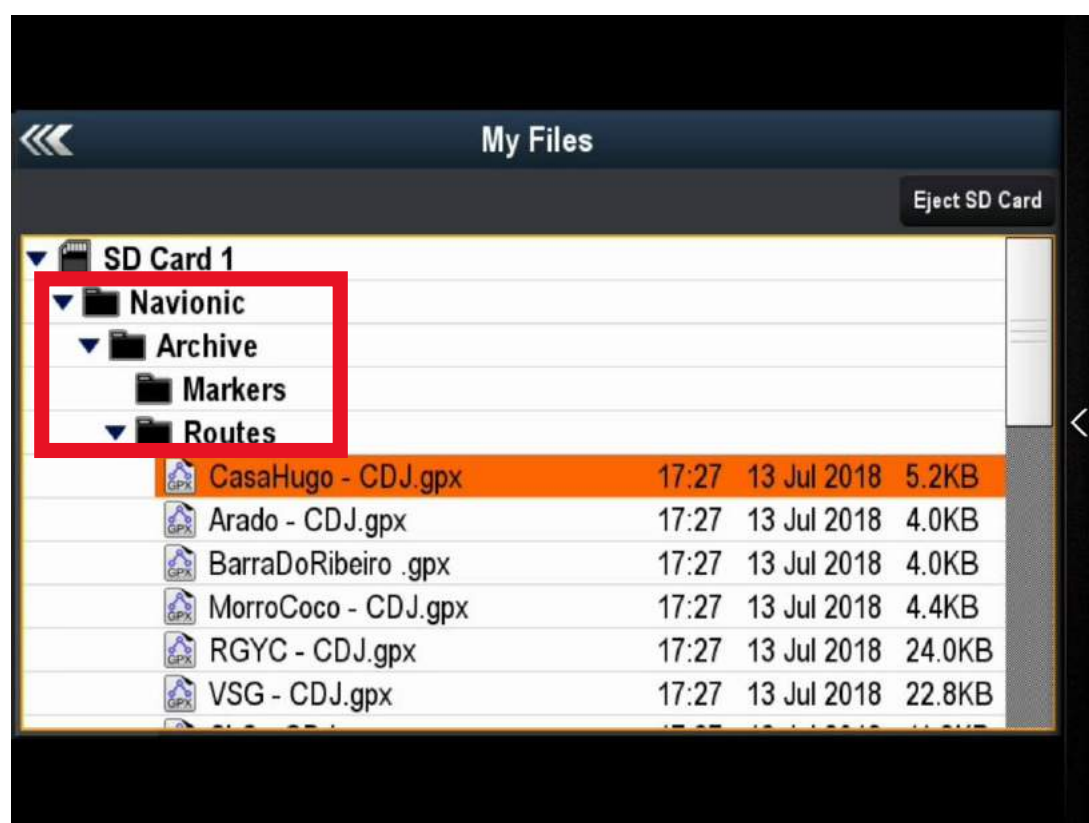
My Files

Eject SD Card

SD Card 1
Navionic
Archive
Markers
Routes

| | | | |
|---|---|---|---|
| CasaHugo - CDJ.gpx | 17:27 | 13 Jul 2018 | 5.2KB |
| Arado - CDJ.gpx | 17:27 | 13 Jul 2018 | 4.0KB |
| BarraDoRibeiro .gpx | 17:27 | 13 Jul 2018 | 4.0KB |
| MorroCoco - CDJ.gpx | 17:27 | 13 Jul 2018 | 4.4KB |
| RGYC - CDJ.gpx | 17:27 | 13 Jul 2018 | 24.0KB |
| VSG - CDJ.gpx | 17:27 | 13 Jul 2018 | 22.8KB |
| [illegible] | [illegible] | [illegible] | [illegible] |